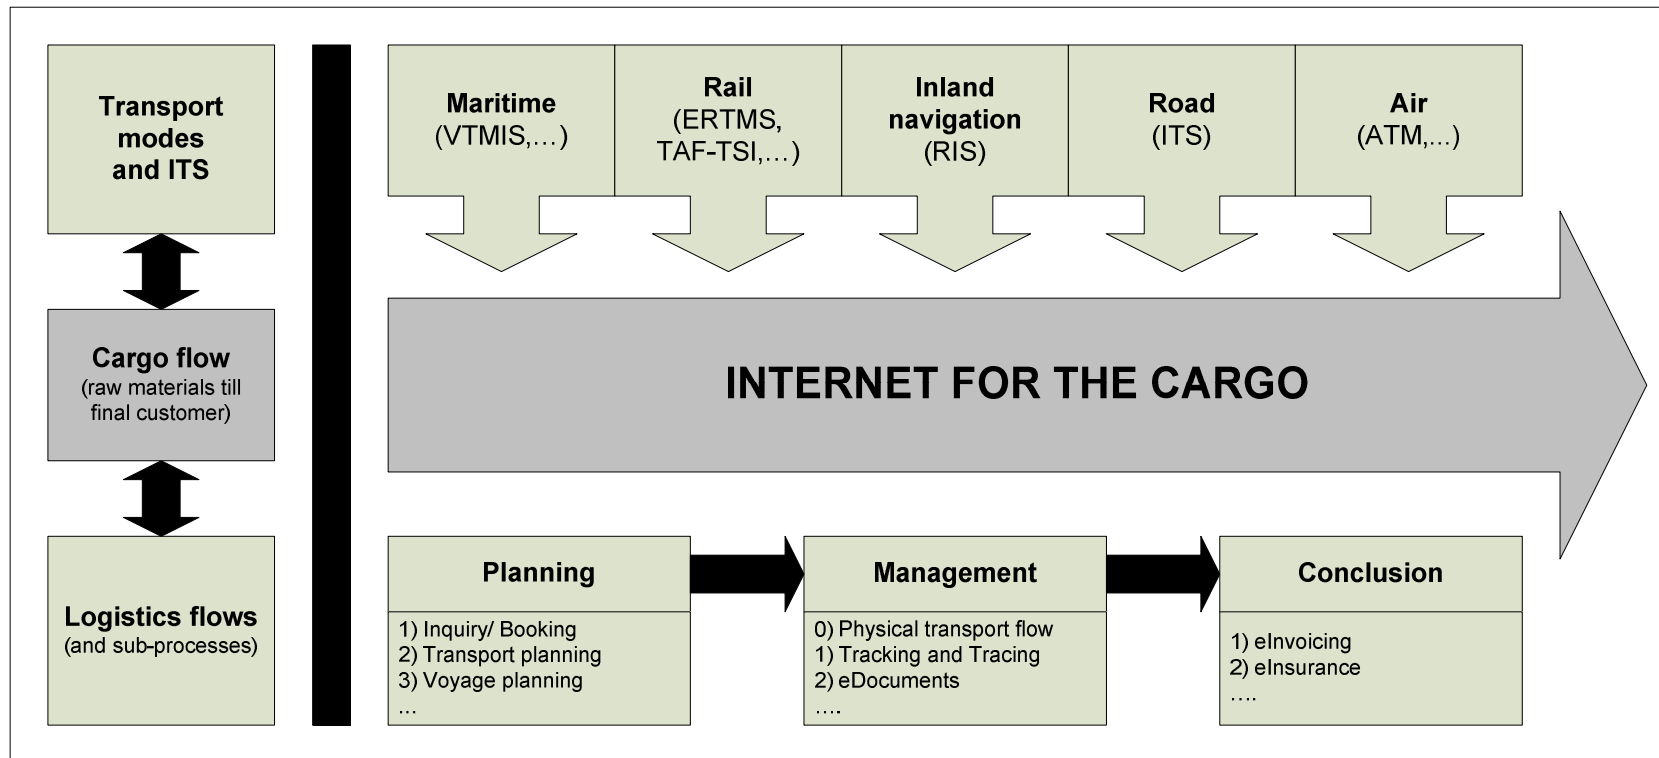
Transport modes and ITS

Cargo flow
(raw materials till final customer)

Logistics flows
(and sub-processes)

Maritime
(VTMIS,…)

Rail
(ERTMS, TAF-TSI,…)

Inland navigation
(RIS)

Road
(ITS)

Air
(ATM,...)

INTERNET FOR THE CARGO

Planning
1) Inquiry/ Booking
2) Transport planning
3) Voyage planning
...

Management
0) Physical transport flow
1) Tracking and Tracing
2) eDocuments
….

Conclusion
1) eInvoicing
2) eInsurance
….